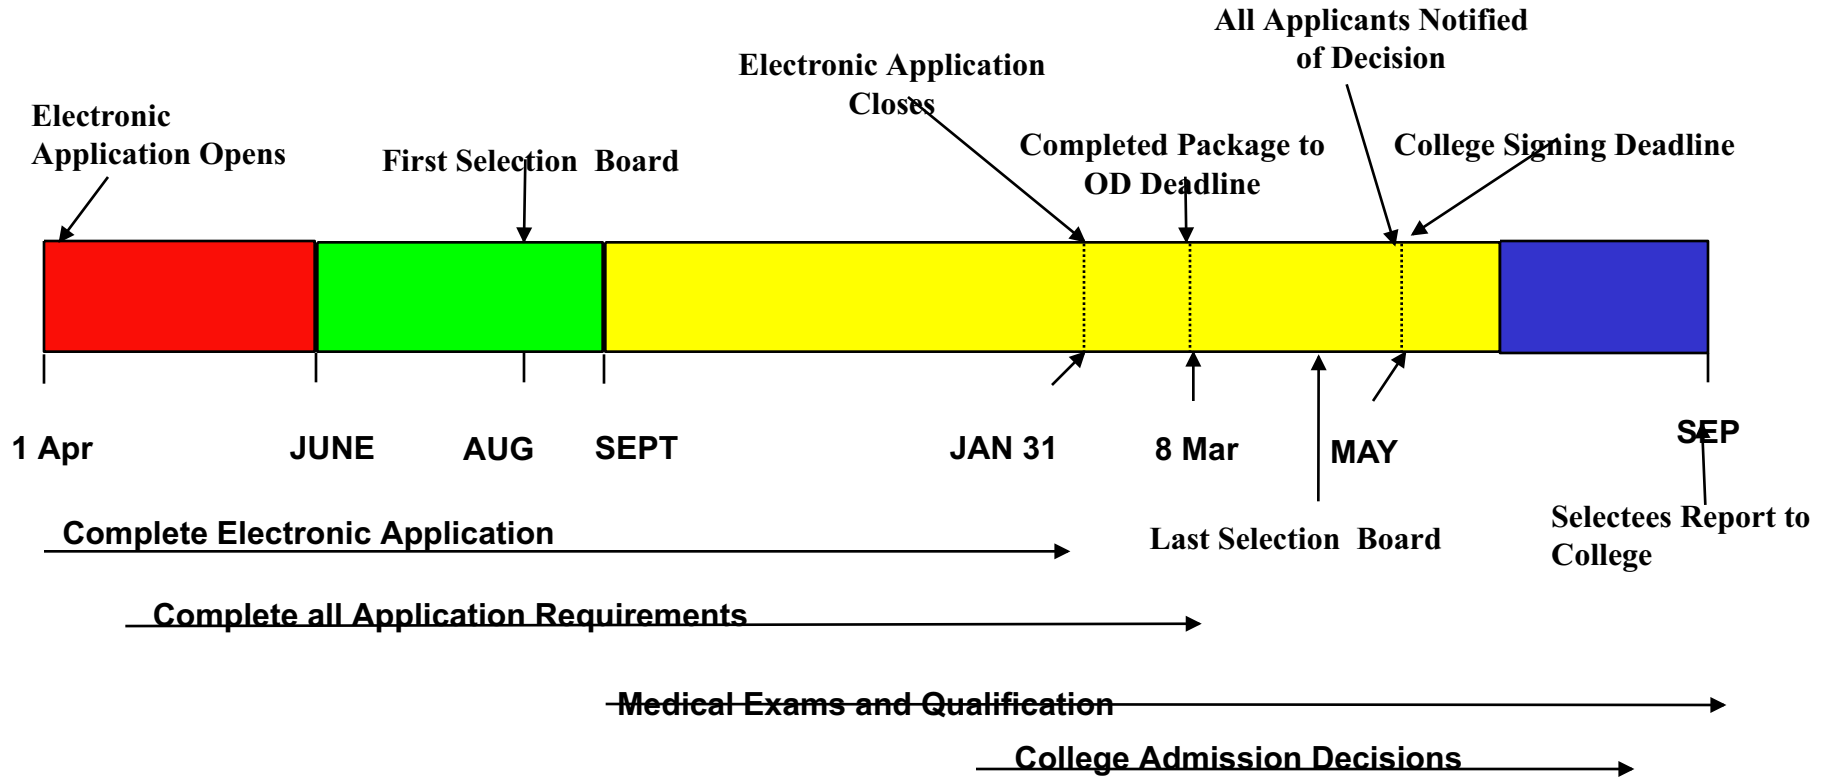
All Applicants Notified of Decision

Electronic Application Closes

Electronic Application Opens

First Selection Board

Completed Package to OD Deadline

College Signing Deadline

1 Apr

JUNE

AUG

SEPT

JAN 31

8 Mar

MAY

SEP

Selectees Report to College

Last Selection Board

Complete Electronic Application

Complete all Application Requirements

Medical Exams and Qualification

College Admission Decisions